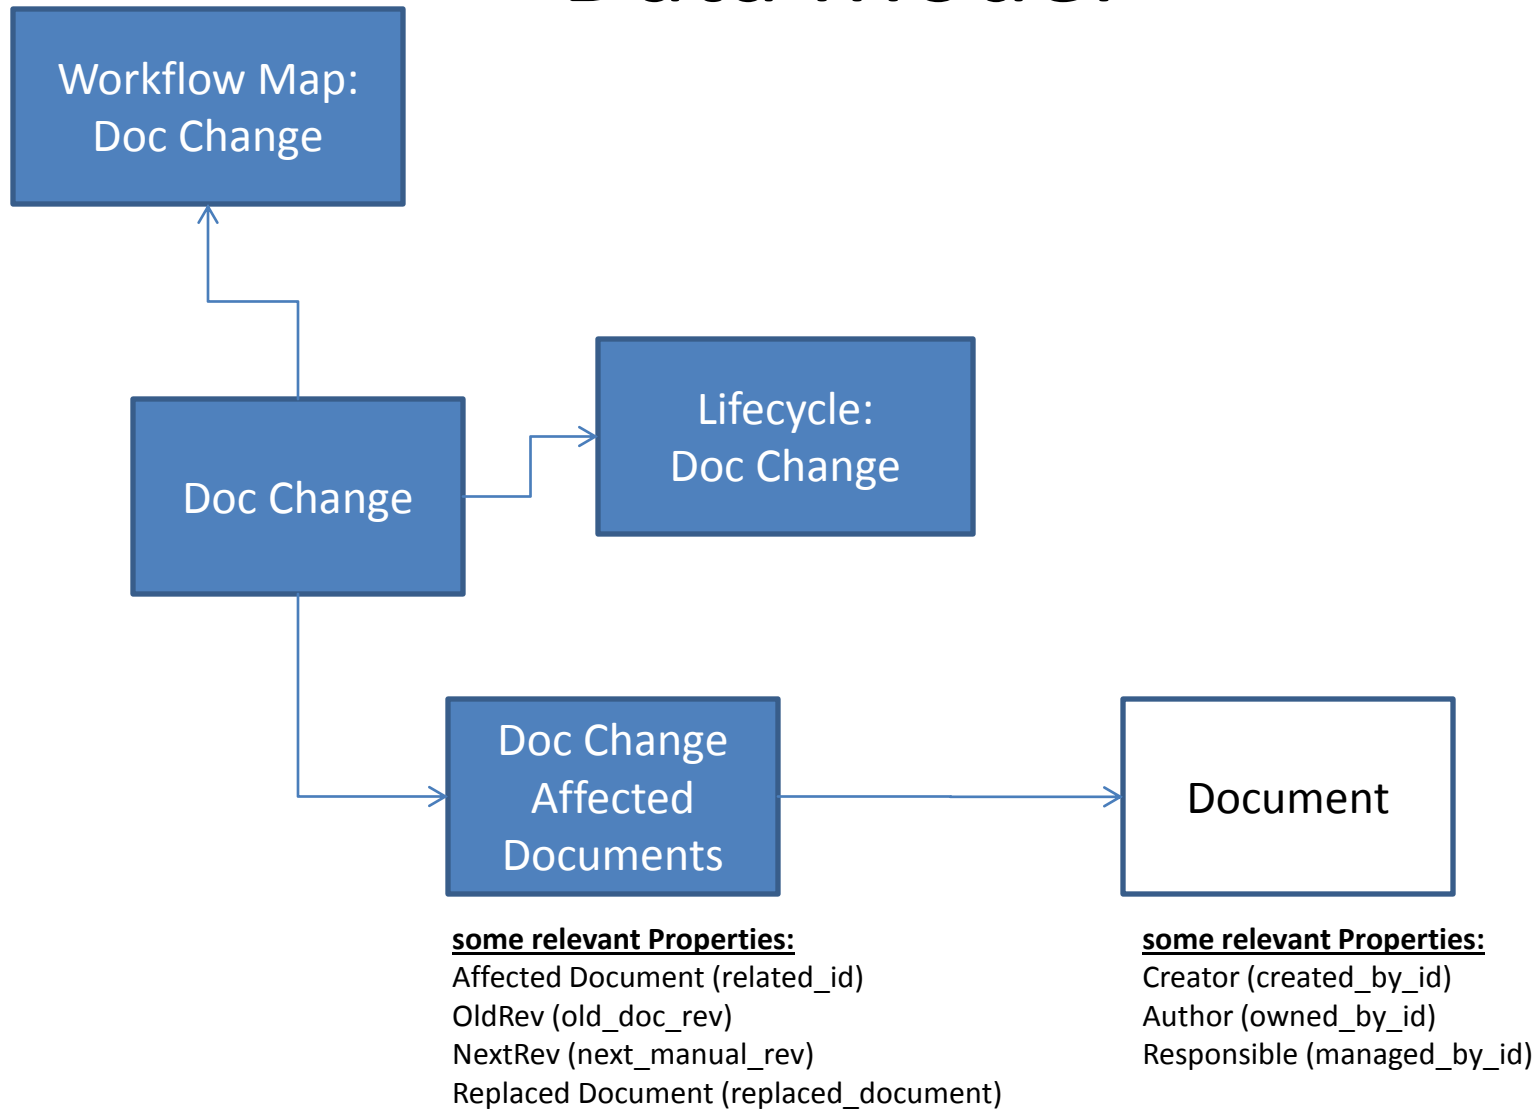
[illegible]

Workflow Map: Doc Change

Doc Change

Lifecycle: Doc Change

Doc Change Affected Documents

Document

**some relevant Properties:**
Affected Document (related_id)
OldRev (old_doc_rev)
NextRev (next_manual_rev)
Replaced Document (replaced_document)

**some relevant Properties:**
Creator (created_by_id)
Author (owned_by_id)
Responsible (managed_by_id)